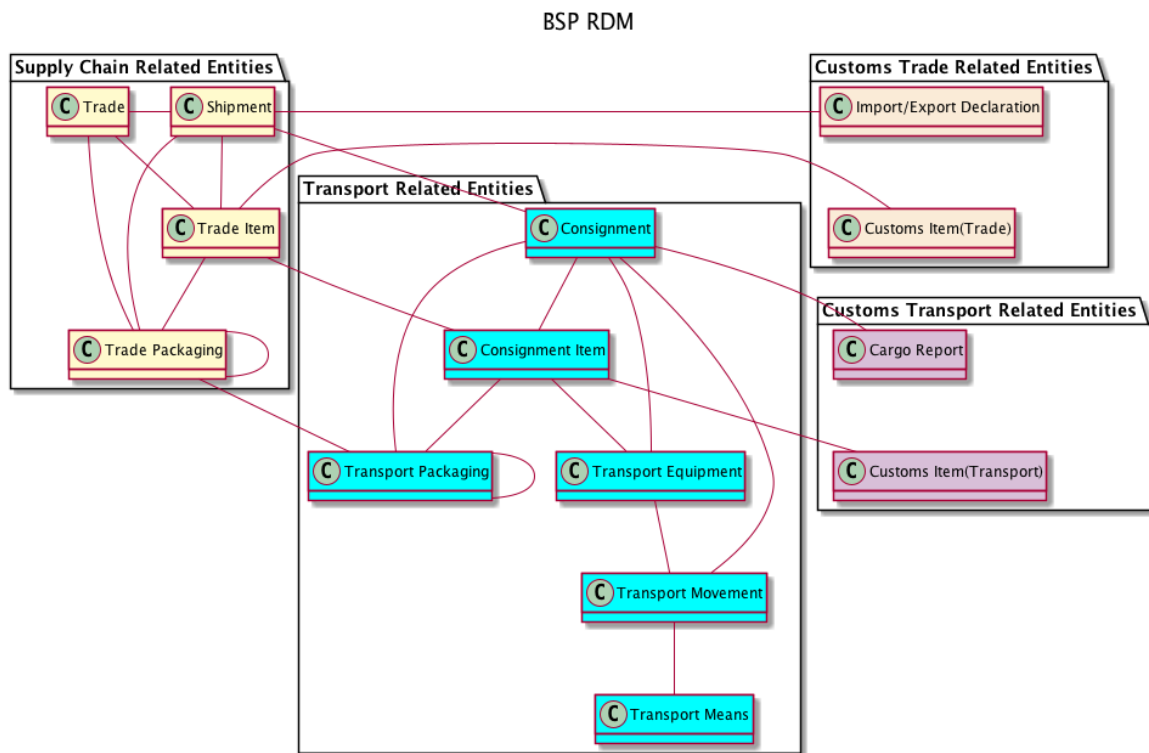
BSP RDM

Supply Chain Related Entities

C Trade

C Shipment

C Trade Item

C Trade Packaging

Customs Trade Related Entities

C Import/Export Declaration

C Customs Item(Trade)

Transport Related Entities

C Consignment

C Consignment Item

C Transport Packaging

C Transport Equipment

C Transport Movement

C Transport Means

Customs Transport Related Entities

C Cargo Report

C Customs Item(Transport)